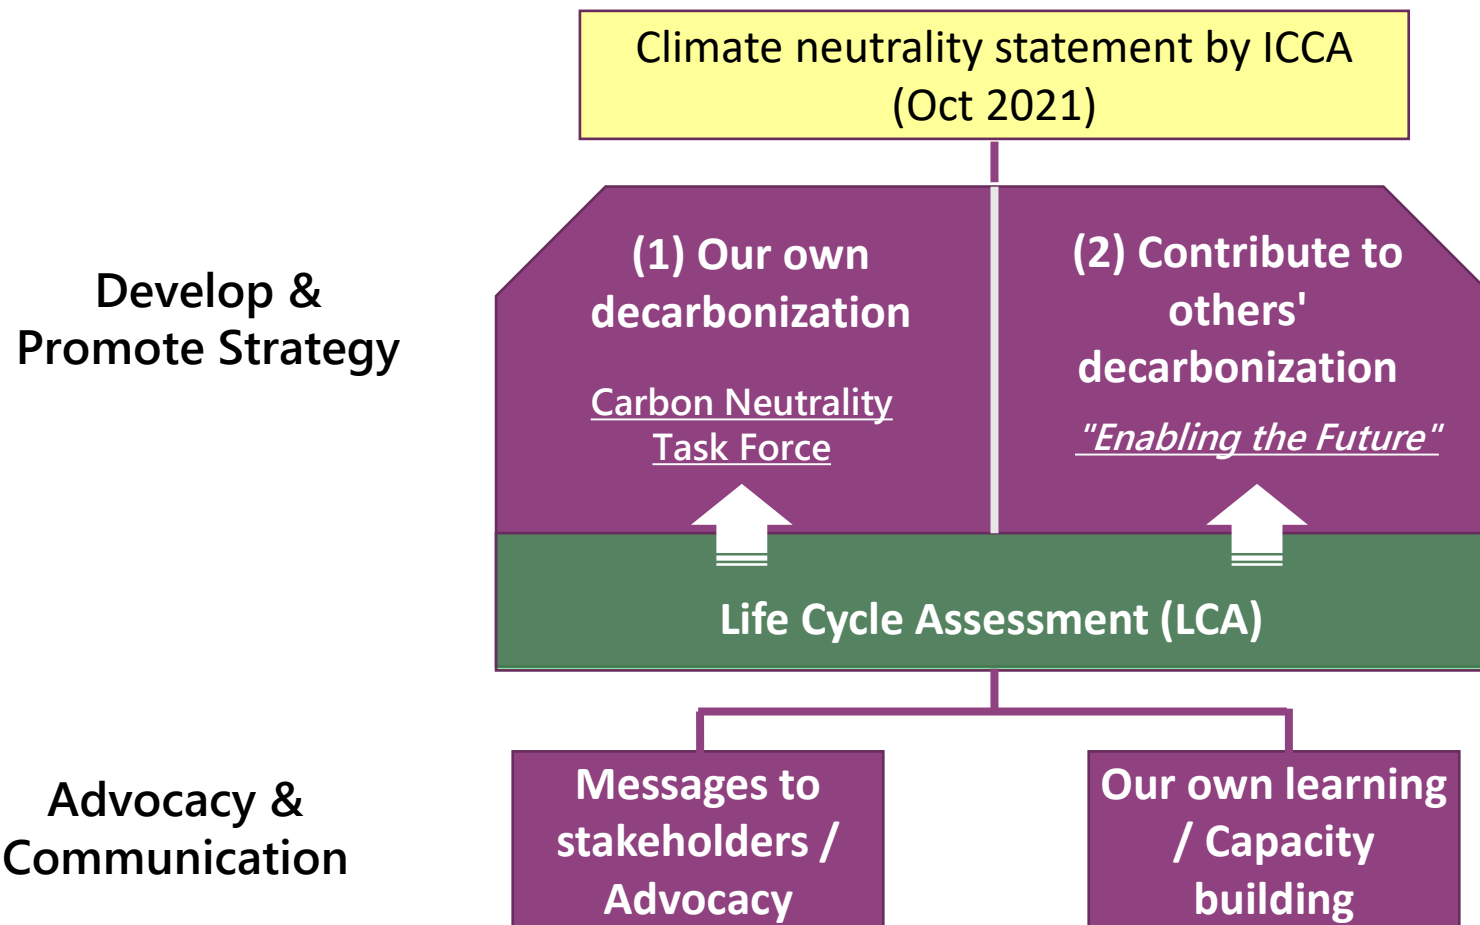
Climate neutrality statement by ICCA (Oct 2021)

Develop & Promote Strategy

(1) Our own decarbonization

Carbon Neutrality Task Force

(2) Contribute to others' decarbonization

"Enabling the Future"

Life Cycle Assessment (LCA)

Advocacy & Communication

Messages to stakeholders / Advocacy

Our own learning / Capacity building